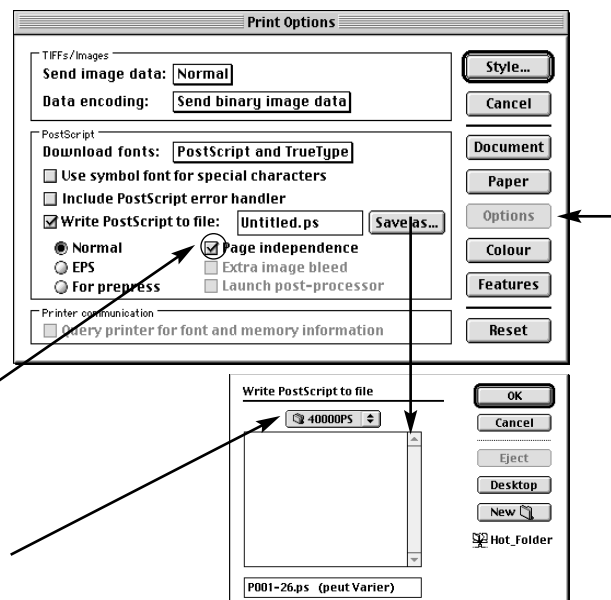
Print Options

TIFFs/Images
Send image data: Normal
Data encoding: Send binary image data

PostScript
Download fonts: PostScript and TrueType
Use symbol font for special characters
Include PostScript error handler
Write PostScript to file: Untitled.ps Save as...
Normal
EPS
For prepress
Page independence
Extra image bleed
Launch post-processor

Printer communication
Query printer for font and memory information

Style...
Cancel
Document
Paper
Options
Colour
Features
Reset

Write PostScript to file
40000PS
P001-26.ps (peut Varier)
OK
Cancel
Eject
Desktop
New
Hot_Folder